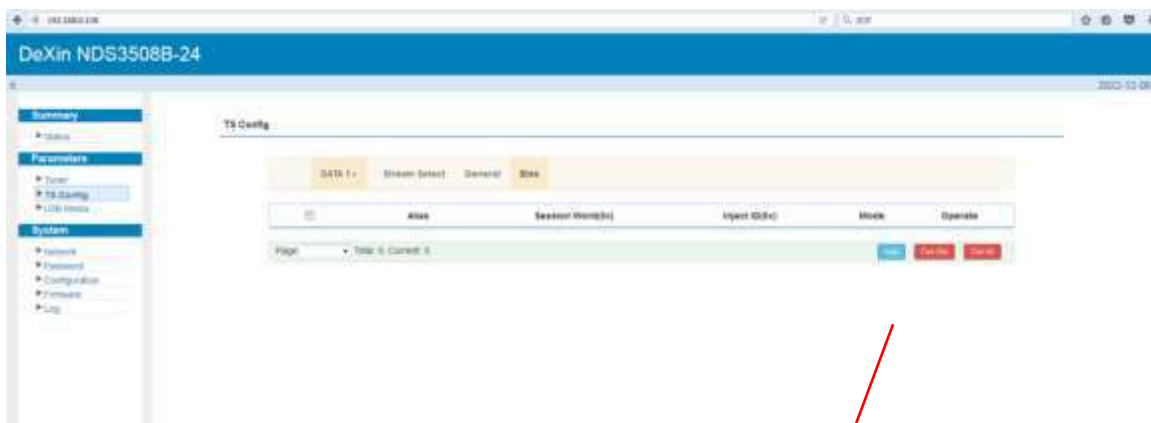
DeXin NDS3508B-24

2022-12-08

Summary
Status
Parameters
Tuner
TS Config
LOW Media
System
Network
Password
Configuration
Firmware
Log

TS Config

DATA 1 | Stream Select | General | Biss

| | Alias | Session Word(Hx) | Inject ID(Dc) | Mode | Operate |
|---|---|---|---|---|---|

Page | Total: 0, Current: 0

Add | Del Sel | Del All